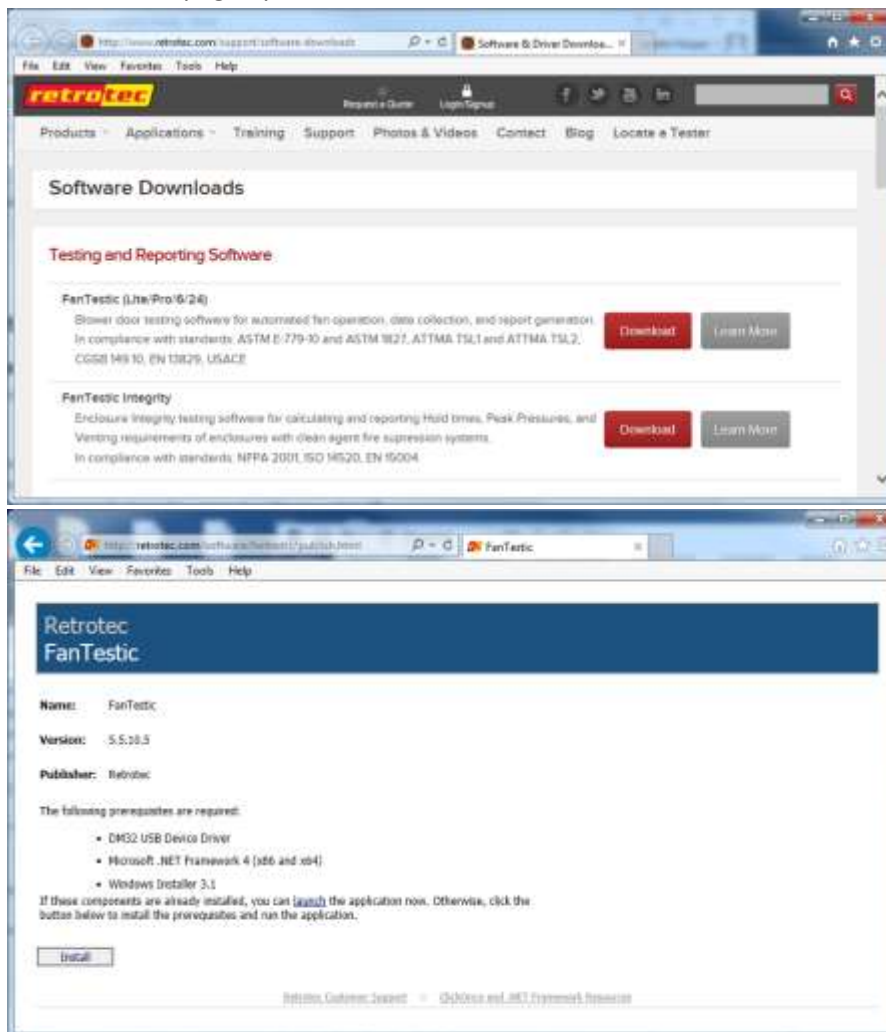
http://www.retrotec.com/support/software-downloads
Software & Driver Downloa... ×
File Edit View Favorites Tools Help
retrotec
Request a Quote
Login/Signup
Products Applications Training Support Photos & Videos Contact Blog Locate a Tester

Software Downloads

Testing and Reporting Software

FanTestic (Lite/Pro/6/24)
Blower door testing software for automated fan operation, data collection, and report generation. In compliance with standards: ASTM E-779-10 and ASTM 1827, ATTMA TSL1 and ATTMA TSL2, CGSB 149.10, EN 13829, USACE
Download
Learn More

FanTestic Integrity
Enclosure Integrity testing software for calculating and reporting Hold times, Peak Pressures, and Venting requirements of enclosures with clean agent fire supression systems. In compliance with standards: NFPA 2001, ISO 14520, EN 15004
Download
Learn More

http://retrotec.com/software/fantestic/publish.htm
FanTestic ×
File Edit View Favorites Tools Help

Retrotec
FanTestic

Name: FanTestic

Version: 5.5.10.5

Publisher: Retrotec

The following prerequisites are required:

• DM32 USB Device Driver
• Microsoft .NET Framework 4 (x86 and x64)
• Windows Installer 3.1

If these components are already installed, you can launch the application now. Otherwise, click the button below to install the prerequisites and run the application.

Install

Retrotec Customer Support | ClickOnce and .NET Framework Resources